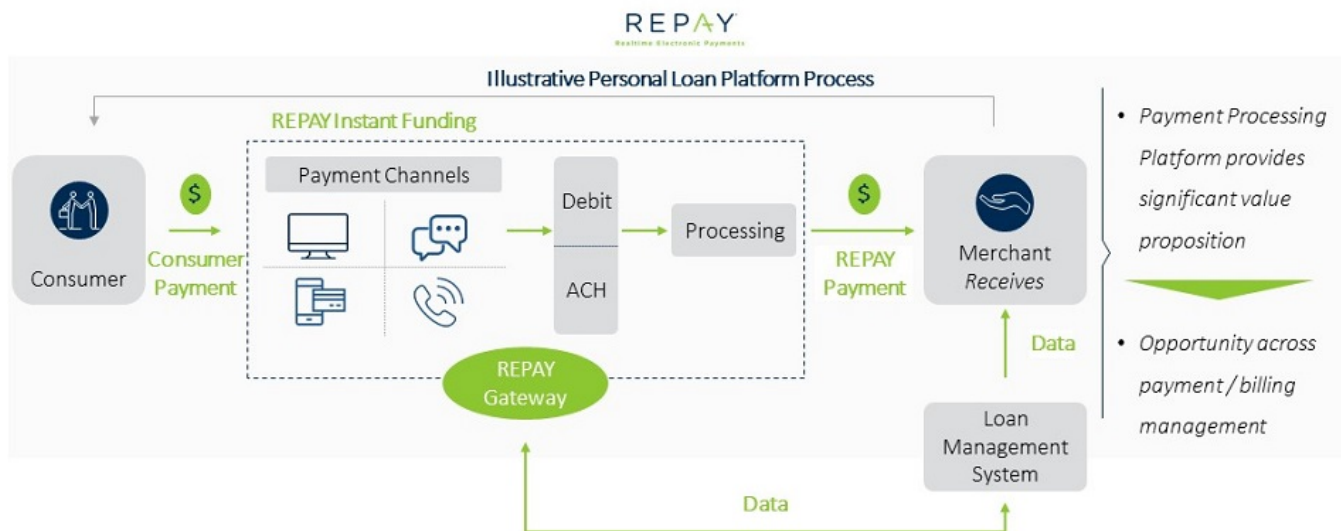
REPAY
Realtime Electronic Payments

Illustrative Personal Loan Platform Process

REPAY Instant Funding

Consumer

$

Consumer Payment

Payment Channels

Debit

ACH

Processing

$

REPAY Payment

Merchant *Receives*

REPAY Gateway

Data

Loan Management System

Data

• *Payment Processing Platform provides significant value proposition*

• *Opportunity across payment / billing management*